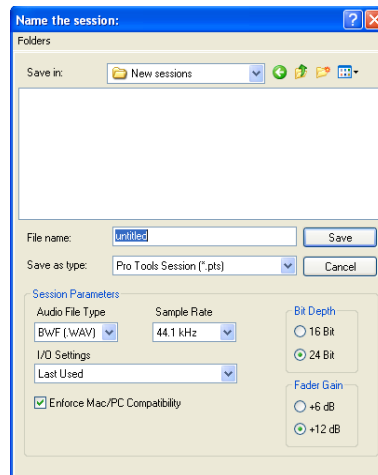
Name the session:

Folders

Save in: New sessions

File name: untitled

Save

Save as type: Pro Tools Session (*.pts)

Cancel

Session Parameters

Audio File Type

BWF (.WAV)

Sample Rate

44.1 kHz

Bit Depth

16 Bit

24 Bit

I/O Settings

Last Used

Enforce Mac/PC Compatibility

Fader Gain

+6 dB

+12 dB